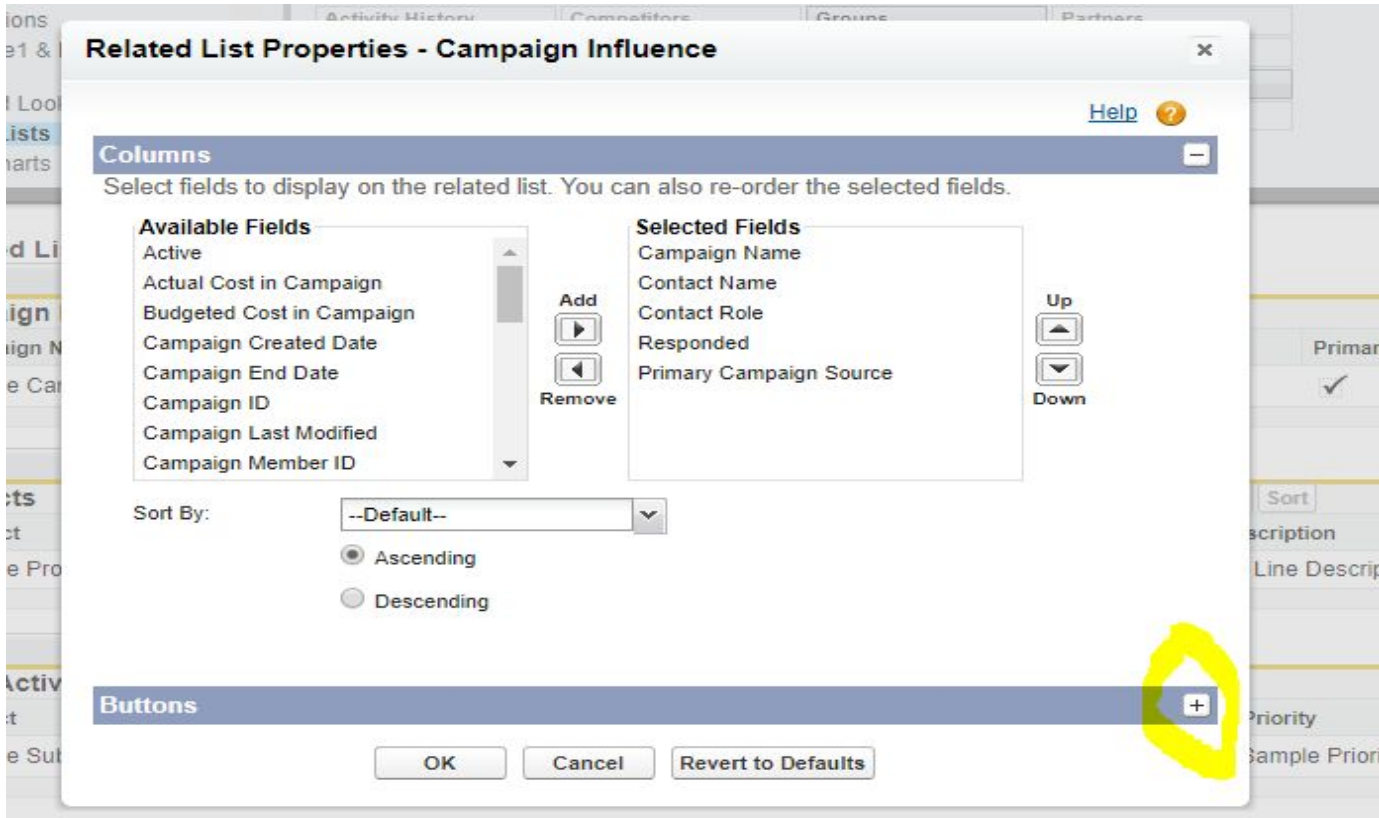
Activity History Competitors Groups Partners

Related List Properties - Campaign Influence

×

Help

Columns

Select fields to display on the related list. You can also re-order the selected fields.

Available Fields
Active
Actual Cost in Campaign
Budgeted Cost in Campaign
Campaign Created Date
Campaign End Date
Campaign ID
Campaign Last Modified
Campaign Member ID

Add

Remove

Selected Fields
Campaign Name
Contact Name
Contact Role
Responded
Primary Campaign Source

Up

Down

Sort By: --Default--

Ascending

Descending

Buttons

OK Cancel Revert to Defaults

ions
e1 &
l Look
Lists
harts
d Li
ign
ign N
e Car
cts
ct
e Pro
Activ
ct
e Sub

Primar
Sort
scription
Line Descrip
Priority
Sample Priori